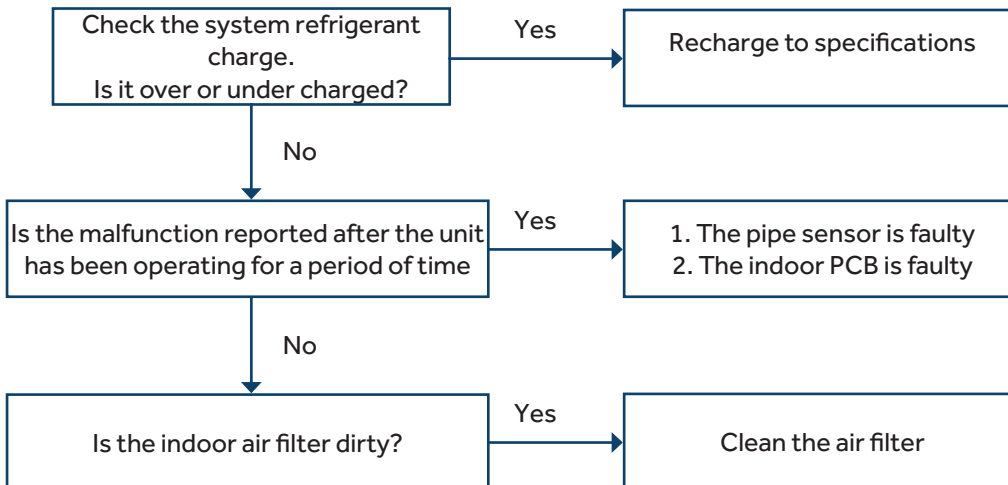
Check the system refrigerant charge.
Is it over or under charged?

Yes

Recharge to specifications

No

Is the malfunction reported after the unit has been operating for a period of time

Yes

1. The pipe sensor is faulty
2. The indoor PCB is faulty

No

Is the indoor air filter dirty?

Yes

Clean the air filter